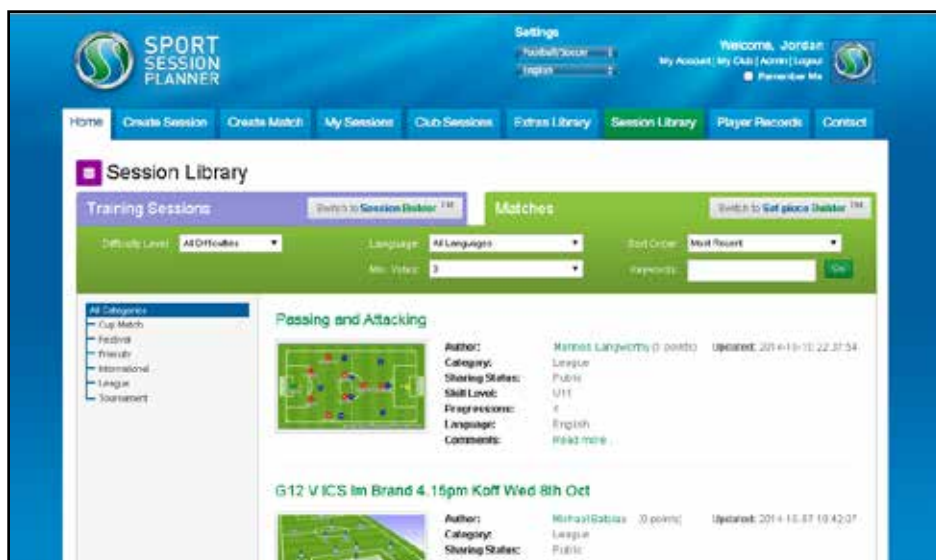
SPORT SESSION PLANNER

Settings

Football/Soccer

English

Welcome, Jordan

My Account | My Club | Admin | Logout

Remember Me

Home | Create Session | Create Match | My Sessions | Club Sessions | Extras Library | Session Library | Player Records | Contact

Session Library

Training Sessions

Switch to Session Builder ™

Matches

Switch to Set piece Builder ™

Difficulty Level: All Difficulties

Language: All Languages

Sort Order: Most Recent

Min. Votes: 3

Keywords:

Go

All Categories
Cup Match
Festival
Friendly
International
League
Tournament

Passing and Attacking

| Author: | Matthew Langworthy (1 points) | Updated: 2014-10-10 22:37:54 |
|---|---|---|
| Category: | League | |
| Sharing Status: | Public | |
| Skill Level: | U11 | |
| Progressions: | 4 | |
| Language: | English | |
| Comments: | Read more... | |

G12 V ICS Im Brand 4.15pm Koff Wed 8th Oct

| Author: | Michael Babias (0 points) | Updated: 2014-10-07 10:42:07 |
|---|---|---|
| Category: | League | |
| Sharing Status: | Public | |